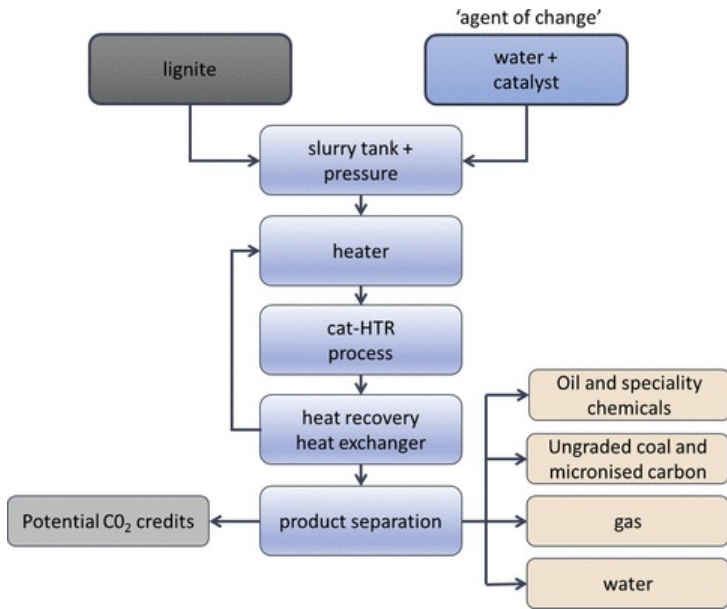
'agent of change'

lignite

water + catalyst

slurry tank + pressure

heater

cat-HTR process

heat recovery heat exchanger

product separation

Potential C0$_2$ credits

Oil and speciality chemicals

Ungraded coal and micronised carbon

gas

water